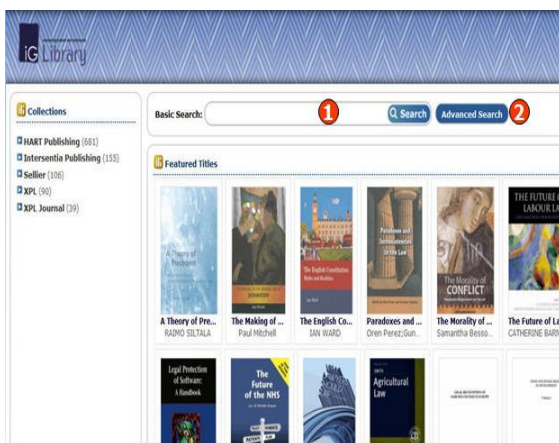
iG Library

Collections

HART Publishing (681)
Intersentia Publishing (155)
Sellier (106)
XPL (90)
XPL Journal (39)

Basic Search: 1 Search Advanced Search 2

Featured Titles

A Theory of Pro... RAIMO SILTALA
The Making of ... Paul Mitchell
The English Co... IAN WARD
Paradoxes and ... Oren Perez;Gun...
The Morality of ... Samantha Besso...
The Future of La... CATHERINE BARN

Legal Protection of Software: A Handbook
The Future of the NHS
Agricultural Law